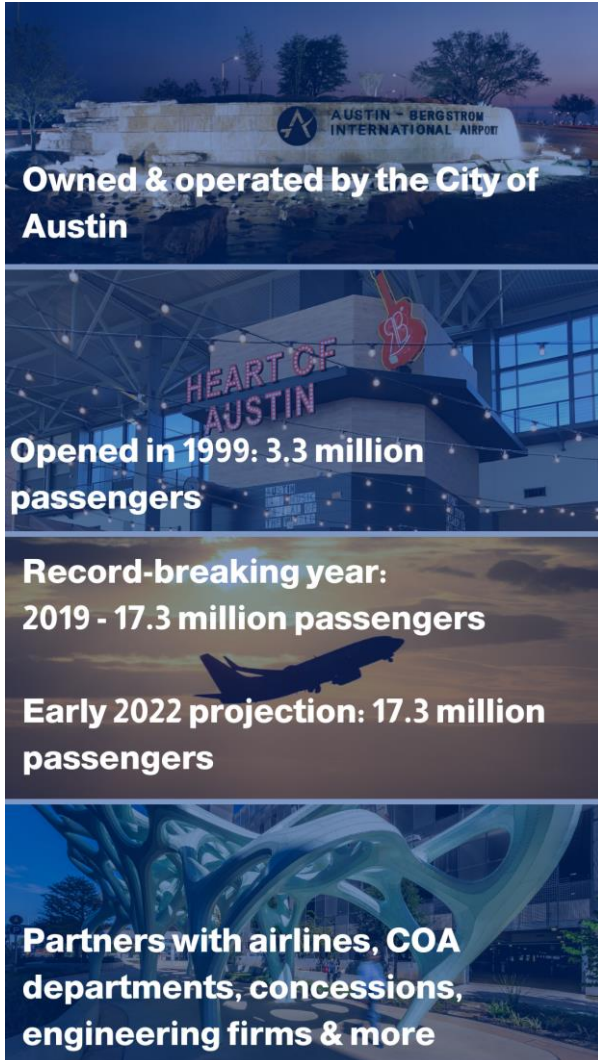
AUSTIN – BERGSTROM INTERNATIONAL AIRPORT

Owned & operated by the City of Austin

HEART OF AUSTIN

Opened in 1999: 3.3 million passengers

Record-breaking year:
2019 - 17.3 million passengers

Early 2022 projection: 17.3 million passengers

Partners with airlines, COA departments, concessions, engineering firms & more